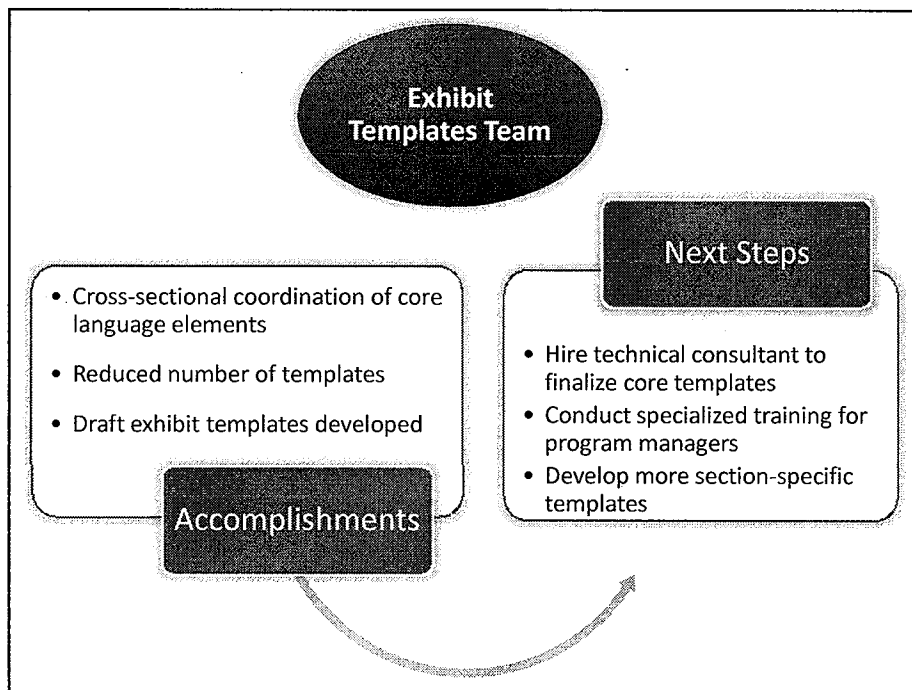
Exhibit Templates Team

- Cross-sectional coordination of core language elements
- Reduced number of templates
- Draft exhibit templates developed

Accomplishments

Next Steps

- Hire technical consultant to finalize core templates
- Conduct specialized training for program managers
- Develop more section-specific templates